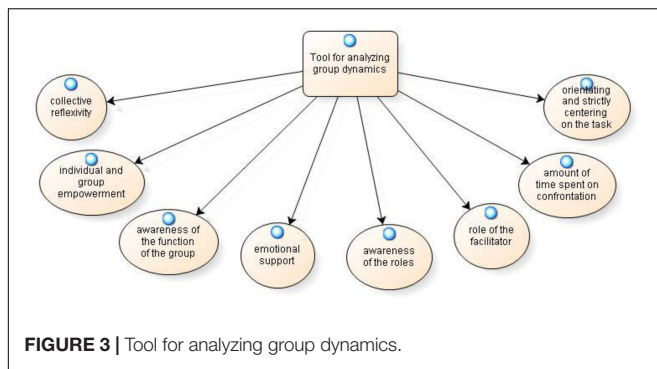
Tool for analyzing group dynamics

collective reflexivity

individual and group empowerment

awareness of the function of the group

emotional support

awareness of the roles

role of the facilitator

amount of time spent on confrontation

orientating and strictly centering on the task

**FIGURE 3 |** Tool for analyzing group dynamics.